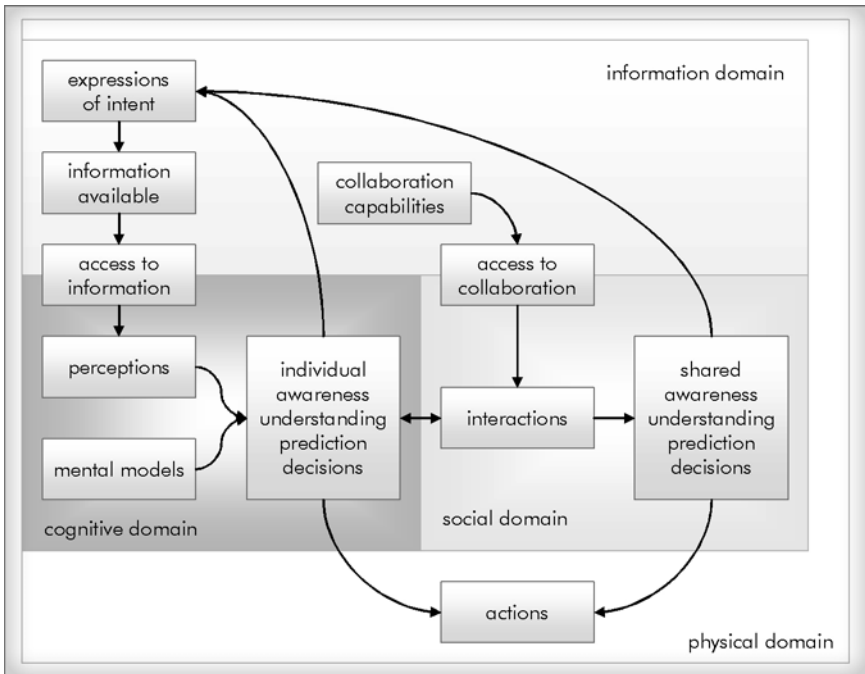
expressions of intent

information domain

information available

collaboration capabilities

access to information

access to collaboration

perceptions

individual awareness understanding prediction decisions

interactions

shared awareness understanding prediction decisions

mental models

cognitive domain

social domain

actions

physical domain